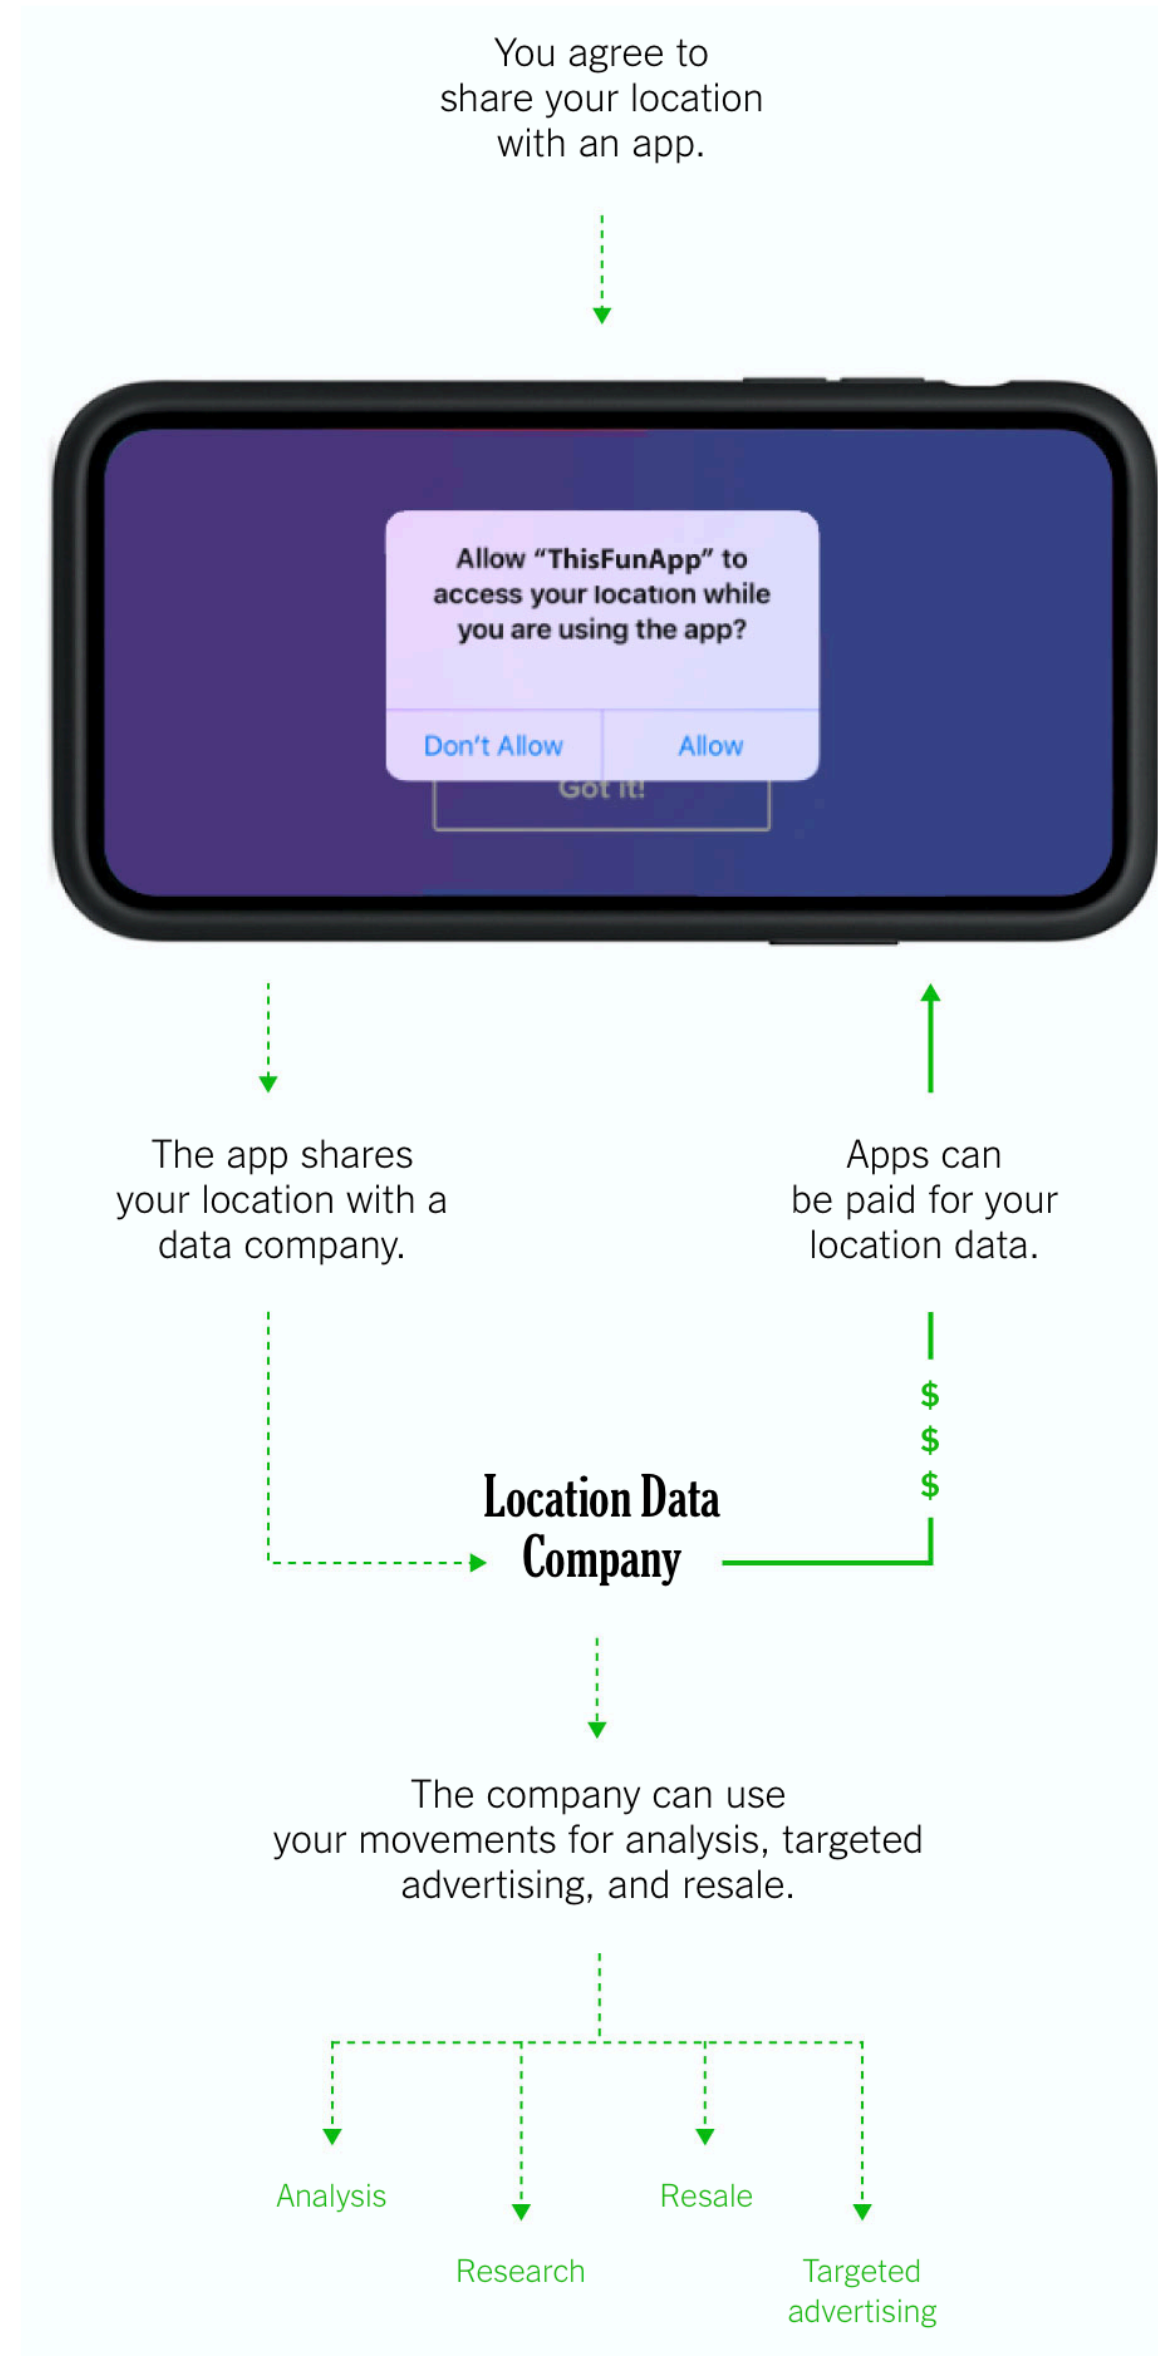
You agree to share your location with an app.

Allow “ThisFunApp” to access your location while you are using the app?

Don’t Allow

Allow

Got it!

The app shares your location with a data company.

Apps can be paid for your location data.

$
$
$

Location Data Company

The company can use your movements for analysis, targeted advertising, and resale.

Analysis

Research

Resale

Targeted advertising